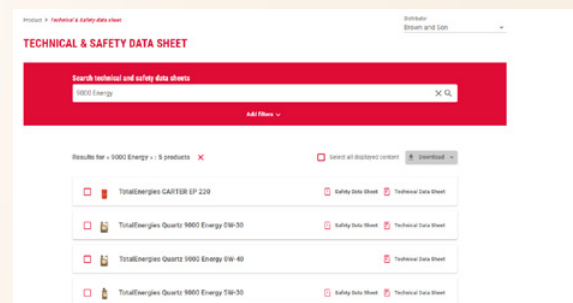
Product > Technical & Safety data sheet

Distributor
Brown and Son

TECHNICAL & SAFETY DATA SHEET

Search technical and safety data sheets

9000 Energy

Add filters

Results for « 9000 Energy » : 5 products ×

Select all displayed content

Download

TotalEnergies CARTER EP 220 Safety Data Sheet Technical Data Sheet

TotalEnergies Quartz 9000 Energy 5W-30 Safety Data Sheet Technical Data Sheet

TotalEnergies Quartz 9000 Energy 0W-40 Technical Data Sheet

TotalEnergies Quartz 9000 Energy 5W-30 Safety Data Sheet Technical Data Sheet